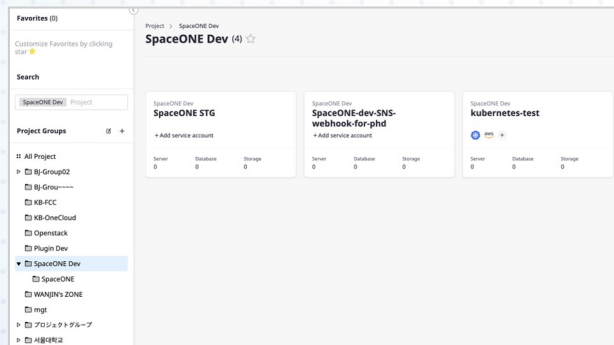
Favorites (0)

Customize Favorites by clicking star

Search

SpaceONE Dev Project

Project Groups

All Project
BJ-Group02
BJ-Grou~~~~
KB-FCC
KB-OneCloud
Openstack
Plugin Dev
SpaceONE Dev
SpaceONE
WANJIN's ZONE
mgt
プロジェクトグループ
서울대학교

Project > SpaceONE Dev

SpaceONE Dev (4)

SpaceONE Dev
SpaceONE STG
+ Add service account

| Server | Database | Storage |
|---|---|---|
| 0 | 0 | 0 |

SpaceONE Dev
SpaceONE-dev-SNS-webhook-for-phd
+ Add service account

| Server | Database | Storage |
|---|---|---|
| 0 | 0 | 0 |

SpaceONE Dev
kubernetes-test
aws +

| Server | Database | Storage |
|---|---|---|
| 0 | 0 | 0 |